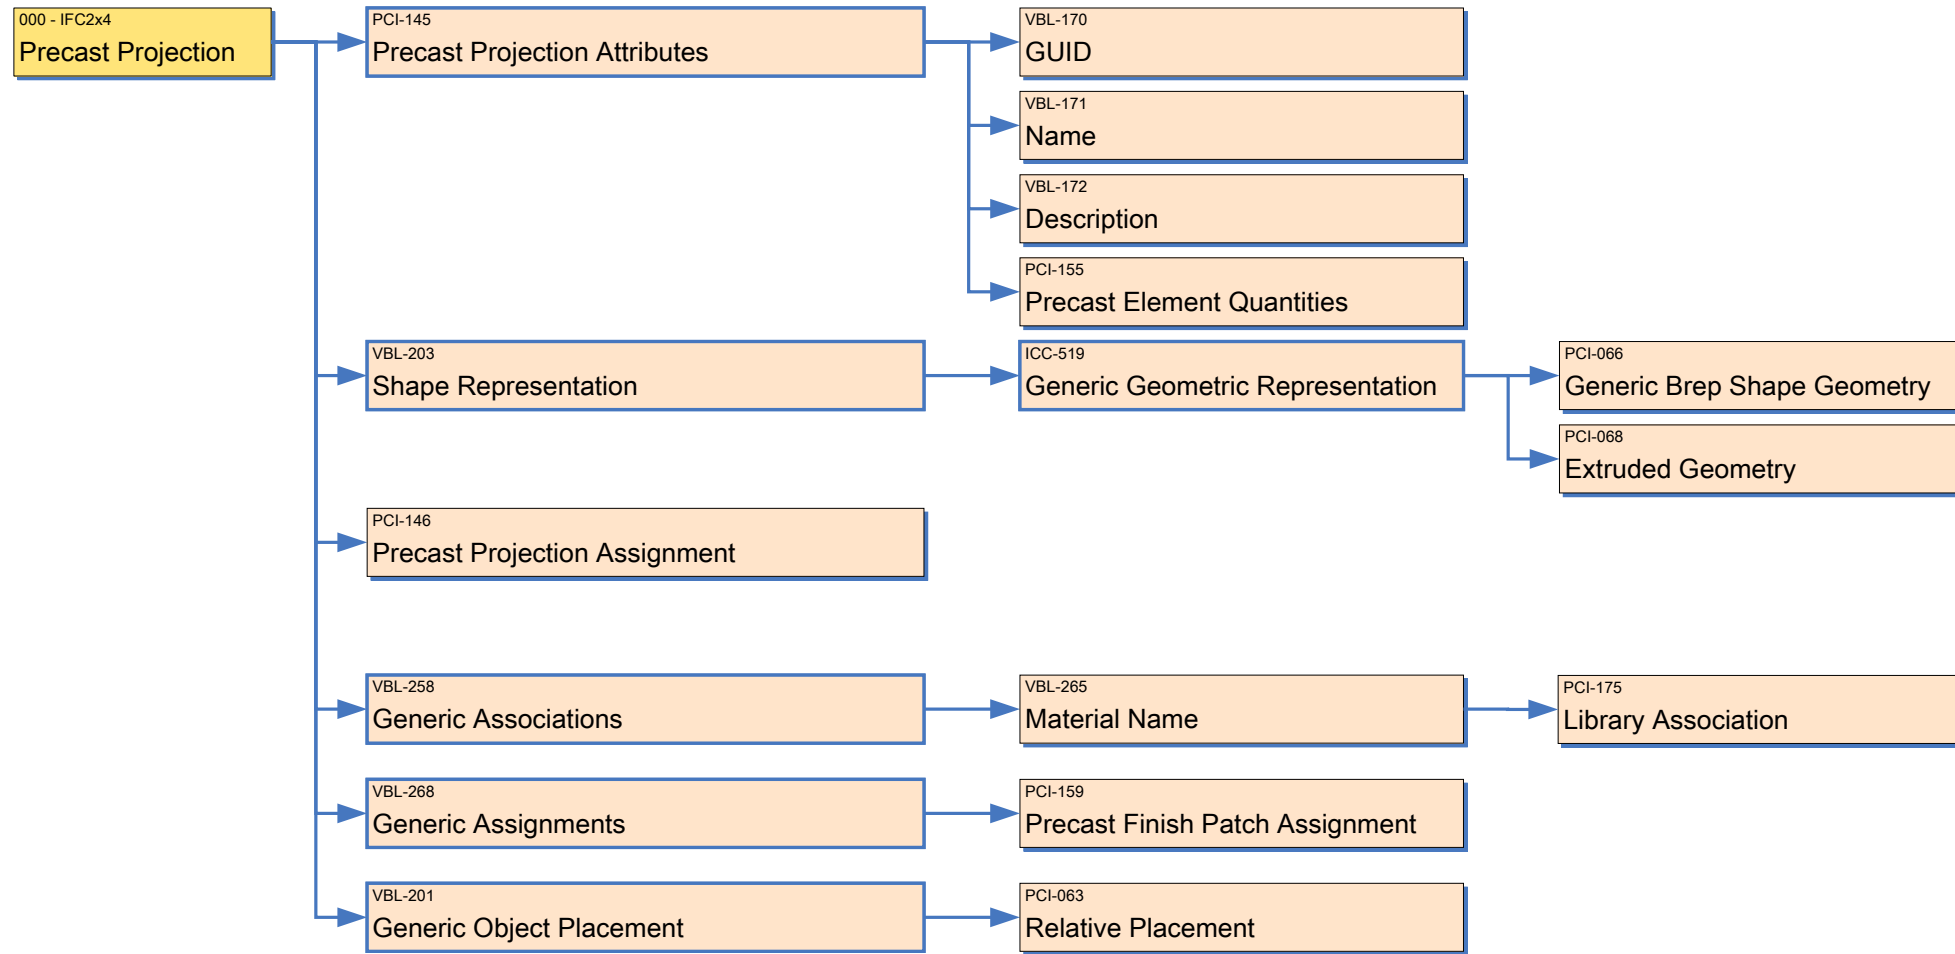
000 - IFC2x4
Precast Projection

PCI-145
Precast Projection Attributes

VBL-170
GUID

VBL-171
Name

VBL-172
Description

PCI-155
Precast Element Quantities

VBL-203
Shape Representation

ICC-519
Generic Geometric Representation

PCI-066
Generic Brep Shape Geometry

PCI-068
Extruded Geometry

PCI-146
Precast Projection Assignment

VBL-258
Generic Associations

VBL-265
Material Name

PCI-175
Library Association

VBL-268
Generic Assignments

PCI-159
Precast Finish Patch Assignment

VBL-201
Generic Object Placement

PCI-063
Relative Placement